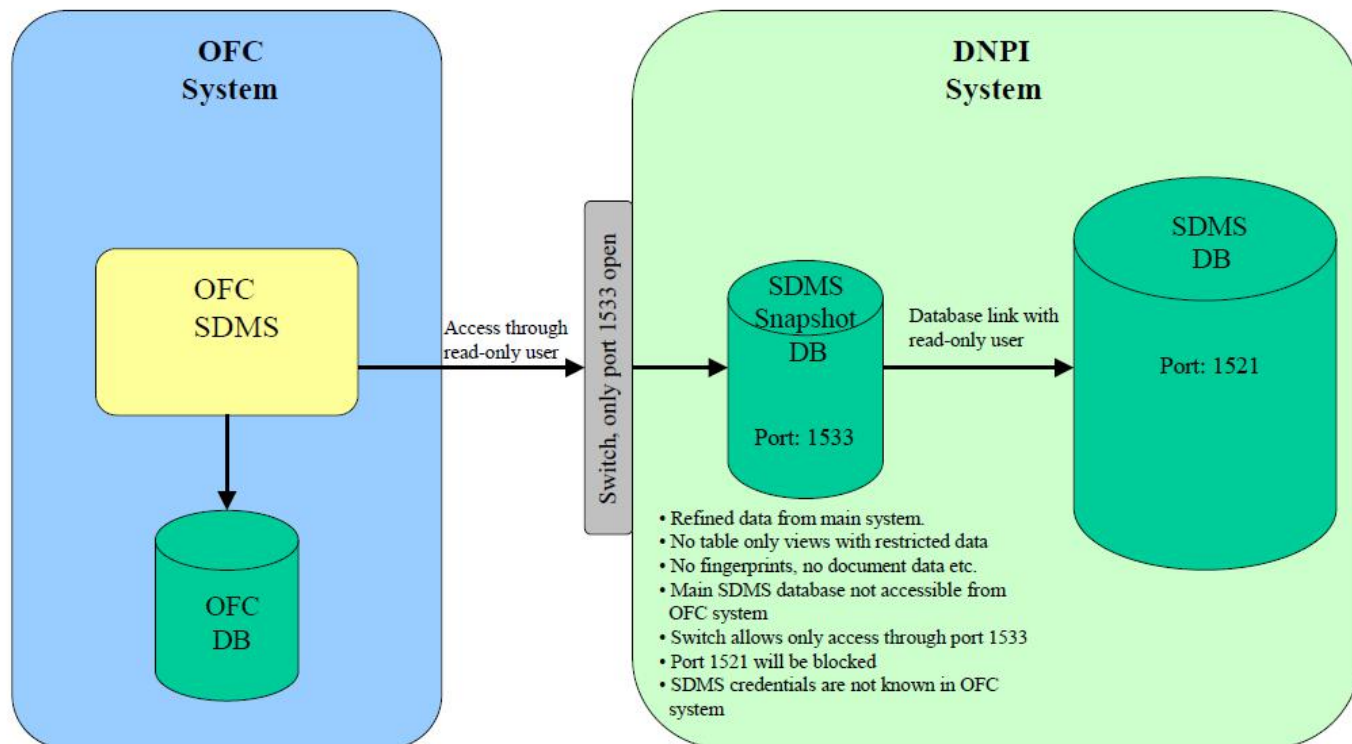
OFC System

OFC SDMS

OFC DB

Access through read-only user

Switch, only port 1533 open

DNPI System

SDMS Snapshot DB

Port: 1533

Database link with read-only user

SDMS DB

Port: 1521

• Refined data from main system.
• No table only views with restricted data
• No fingerprints, no document data etc.
• Main SDMS database not accessible from OFC system
• Switch allows only access through port 1533
• Port 1521 will be blocked
• SDMS credentials are not known in OFC system